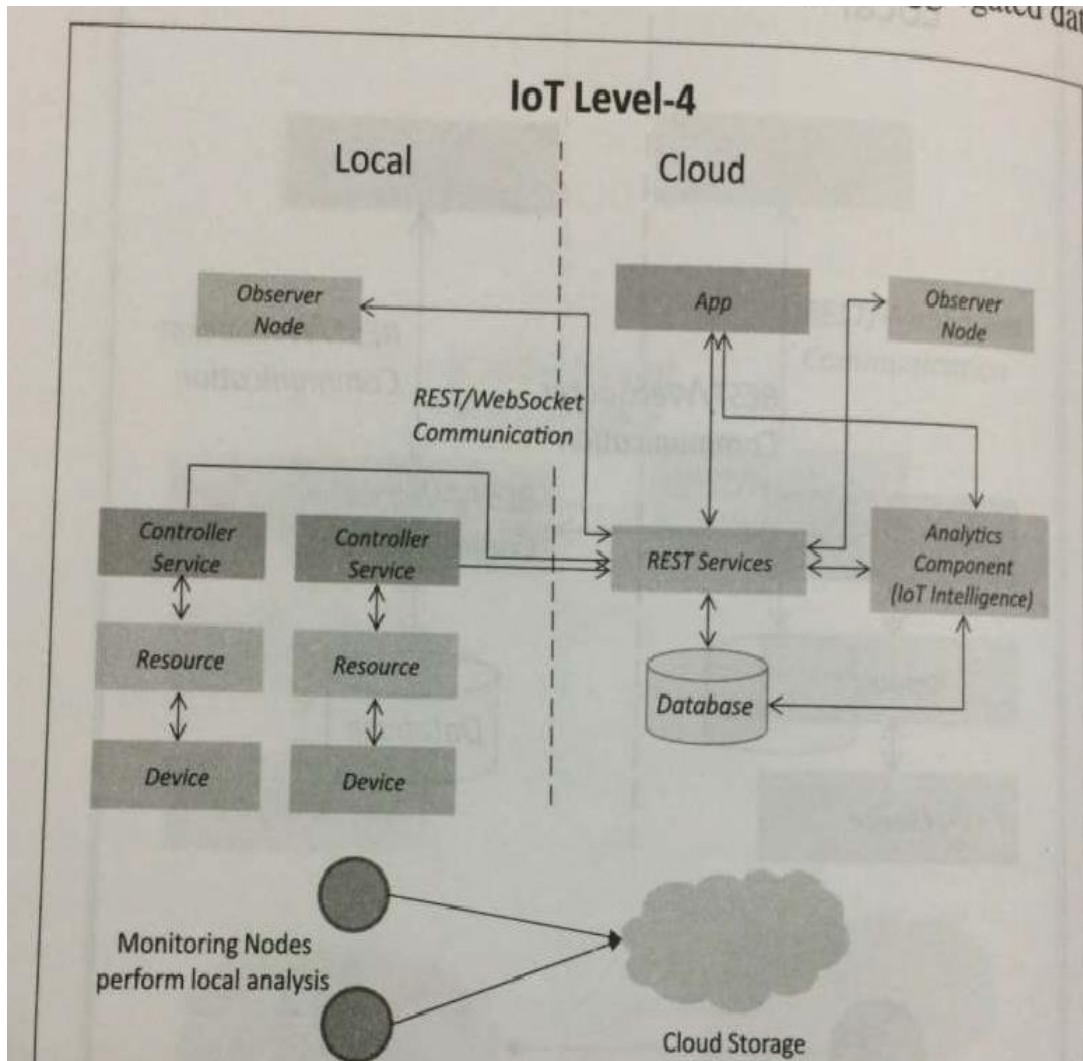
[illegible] gated dat

IoT Level-4

Local

Cloud

Observer Node

App

Observer Node

REST/WebSocket Communication

Controller Service

Controller Service

REST Services

Analytics Component (IoT Intelligence)

Resource

Resource

Database

Device

Device

Monitoring Nodes perform local analysis

Cloud Storage